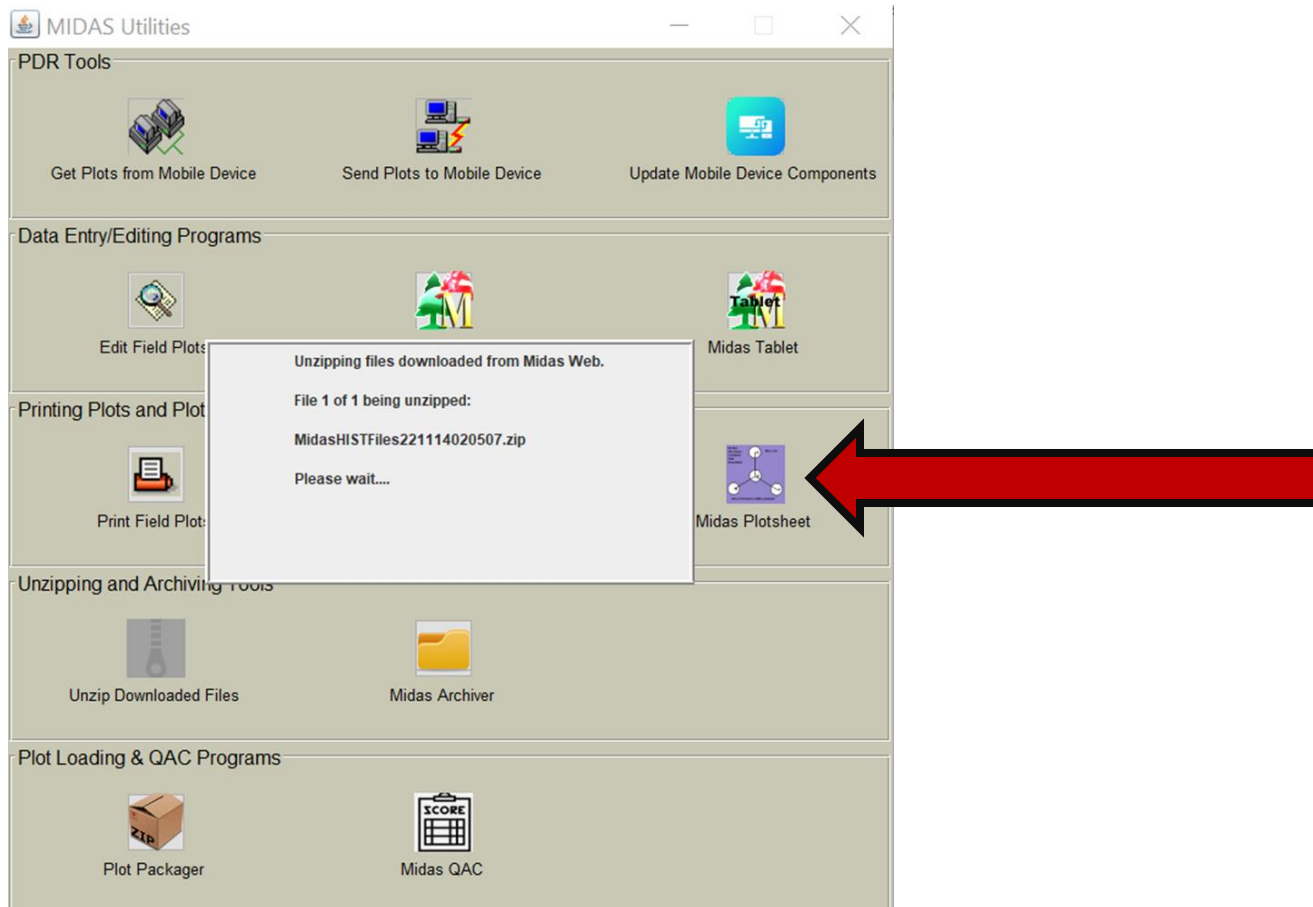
MIDAS Utilities

PDR Tools

Get Plots from Mobile Device

Send Plots to Mobile Device

Update Mobile Device Components

Data Entry/Editing Programs

Edit Field Plots

Tablet

Midas Tablet

Unzipping files downloaded from Midas Web.

File 1 of 1 being unzipped:

MidasHISTFiles221114020507.zip

Please wait....

Printing Plots and Plot

Print Field Plots

Midas Plotsheet

Unzipping and Archiving Tools

Unzip Downloaded Files

Midas Archiver

Plot Loading & QAC Programs

Zip

Plot Packager

SCORE

Midas QAC